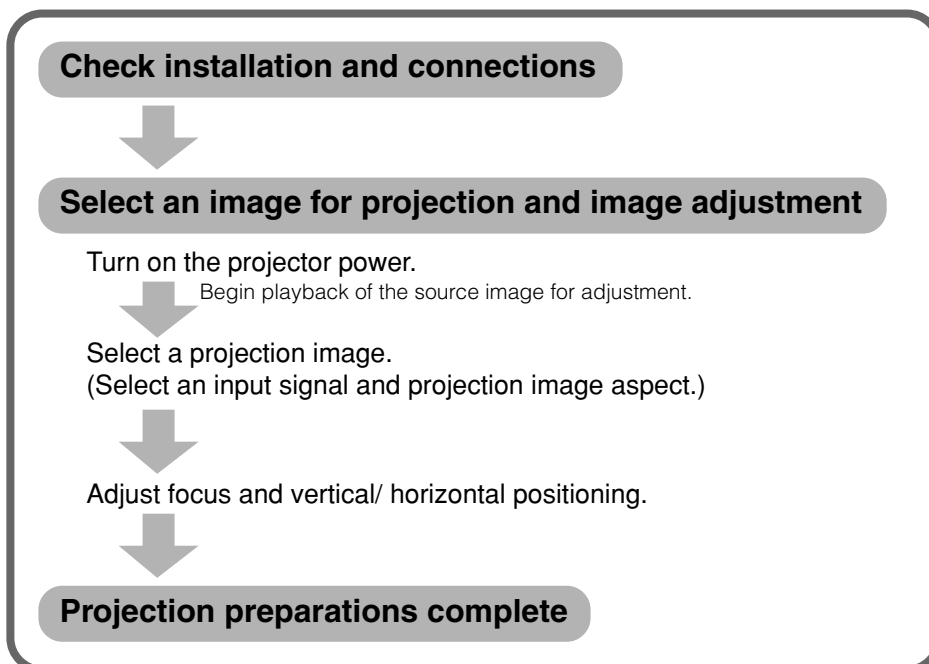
Check installation and connections

Select an image for projection and image adjustment

Turn on the projector power.

Begin playback of the source image for adjustment.

Select a projection image.
(Select an input signal and projection image aspect.)

Adjust focus and vertical/ horizontal positioning.

Projection preparations complete